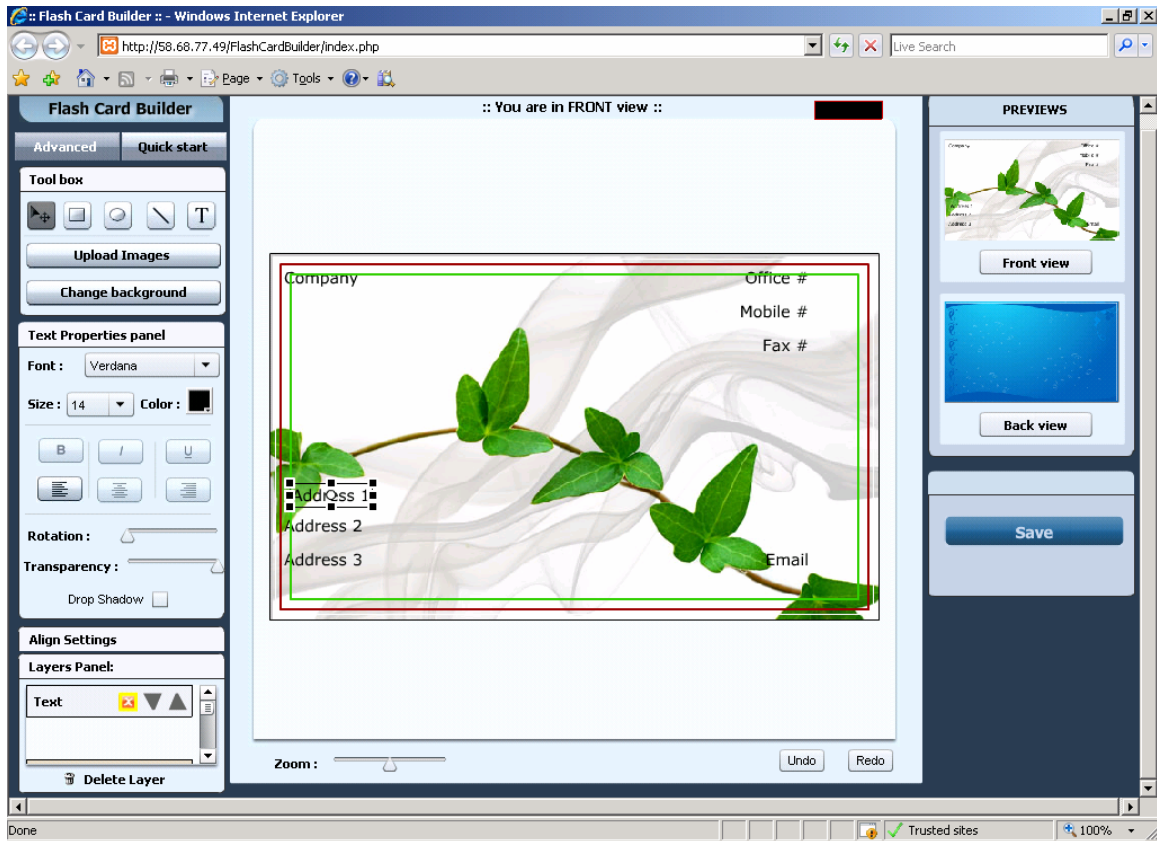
:: Flash Card Builder :: - Windows Internet Explorer

http://58.68.77.49/FlashCardBuilder/index.php

Live Search

Page Tools

Flash Card Builder

Advanced Quick start

Tool box

Upload Images

Change background

Text Properties panel

Font : Verdana

Size : 14 Color :

B I U

Rotation :

Transparency :

Drop Shadow

Align Settings

Layers Panel:

Text

Delete Layer

:: You are in FRONT view ::

Company

Office #

Mobile #

Fax #

Address 1

Address 2

Address 3

Email

Zoom :

Undo Redo

PREVIEWS

Front view

Back view

Save

Done

Trusted sites

100%